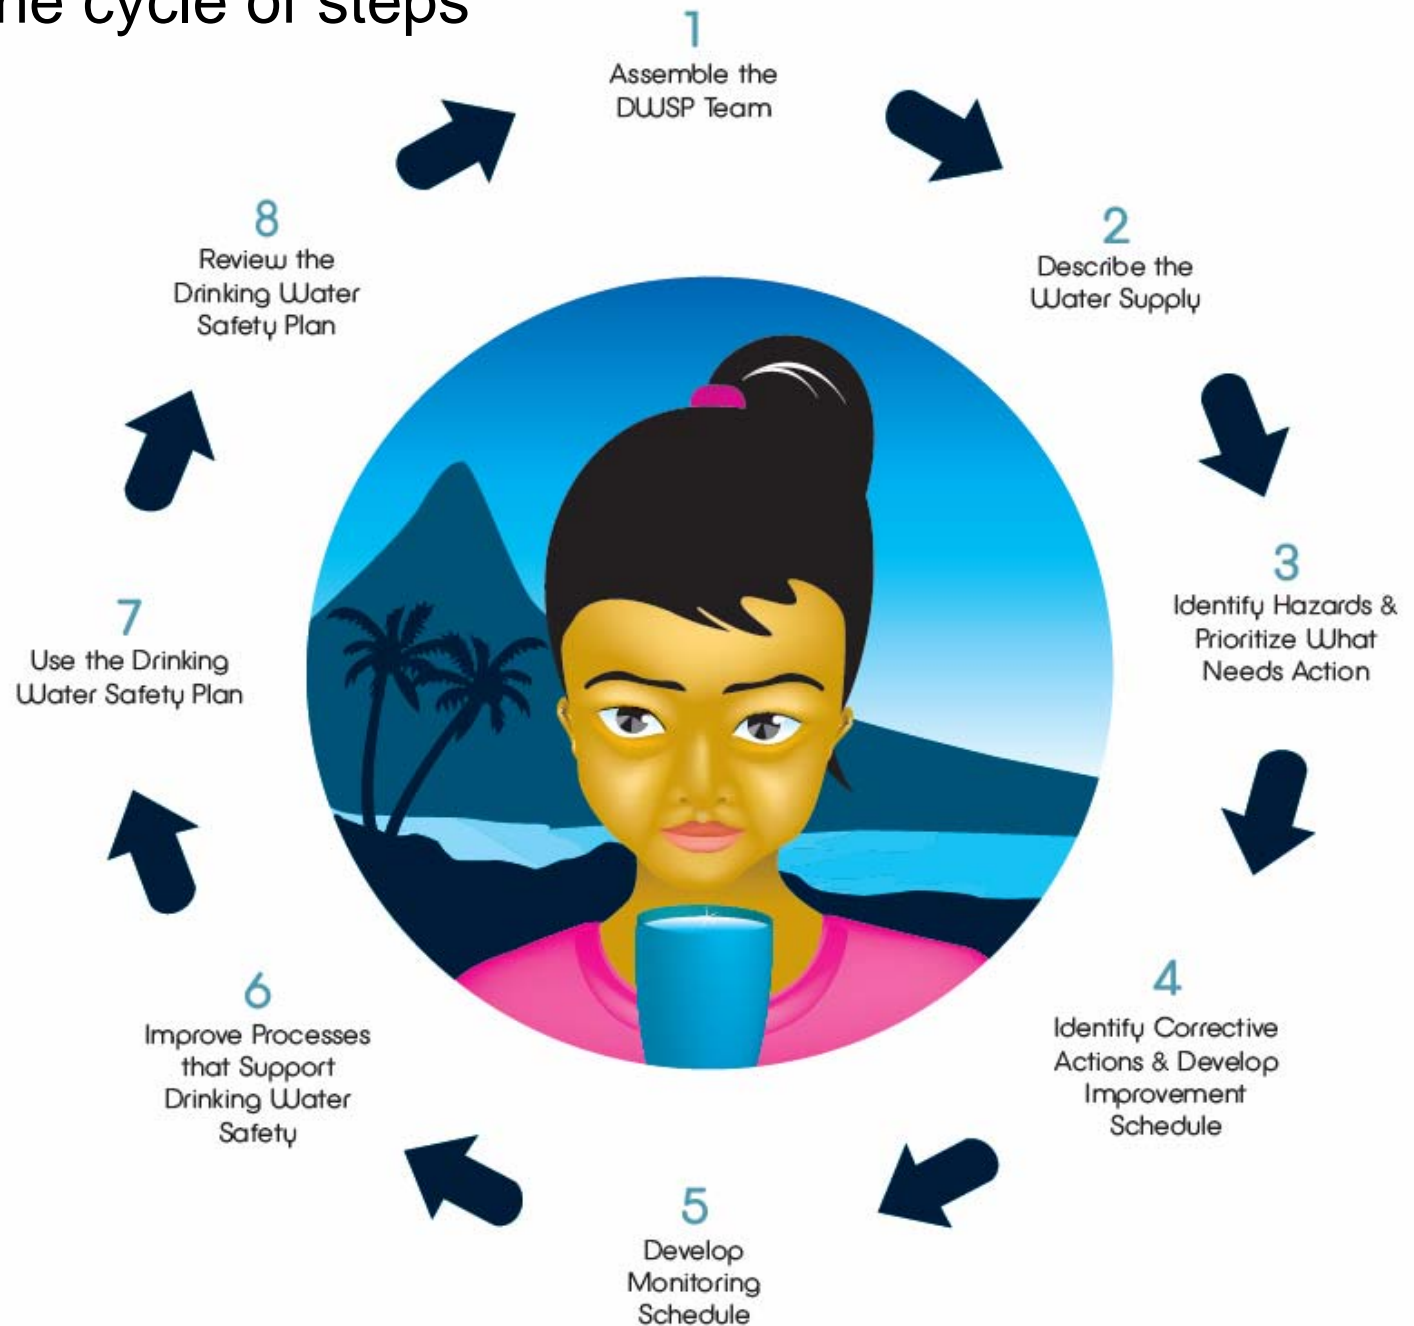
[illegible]e cycle of steps

1
Assemble the DWSP Team

2
Describe the Water Supply

3
Identify Hazards & Prioritize What Needs Action

4
Identify Corrective Actions & Develop Improvement Schedule

5
Develop Monitoring Schedule

6
Improve Processes that Support Drinking Water Safety

7
Use the Drinking Water Safety Plan

8
Review the Drinking Water Safety Plan